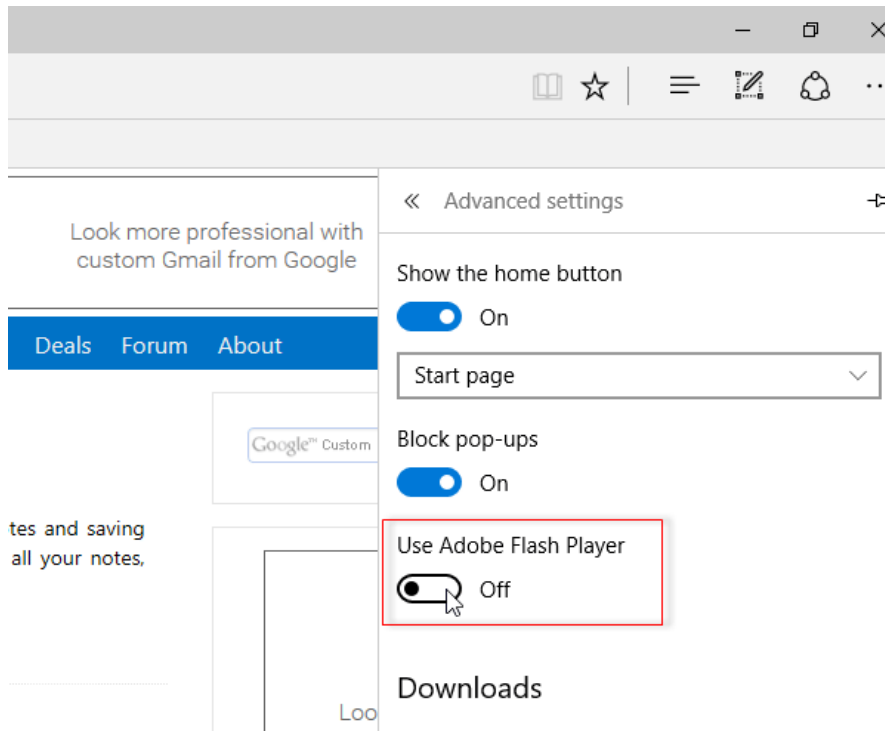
Look more professional with custom Gmail from Google

Deals Forum About

Google™ Custom

tes and saving
all your notes,

Loo

« Advanced settings

Show the home button

On

Start page

Block pop-ups

On

Use Adobe Flash Player

Off

Downloads